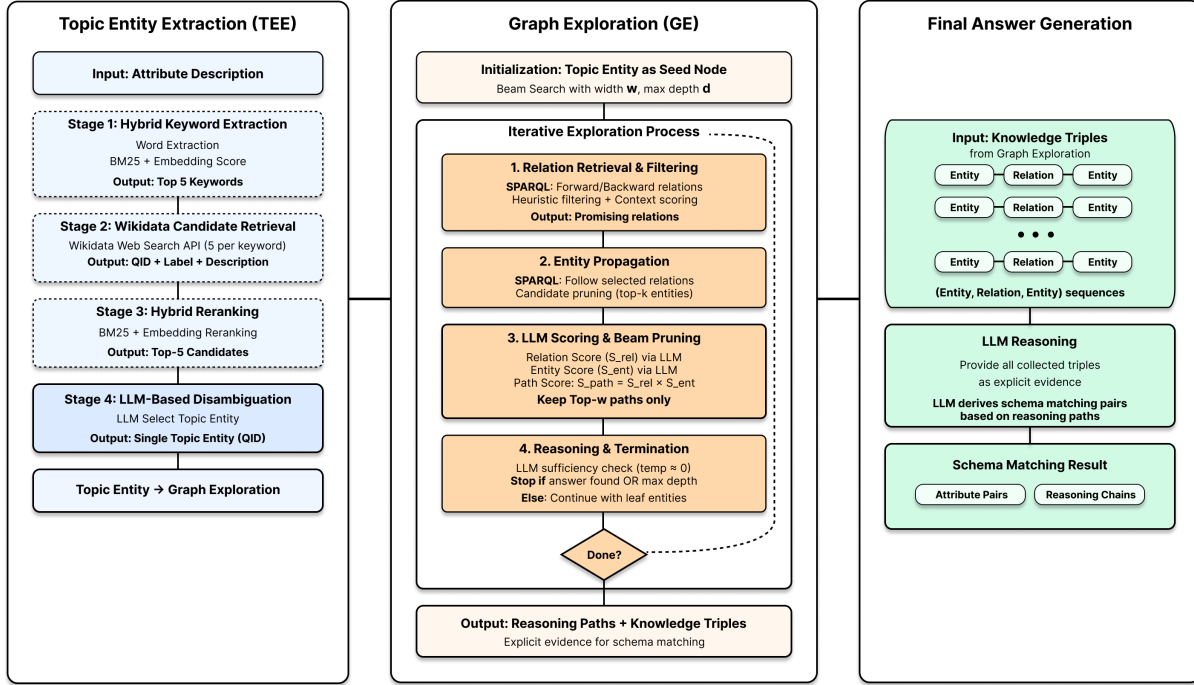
Topic Entity Extraction (TEE)

Input: Attribute Description

Stage 1: Hybrid Keyword Extraction
Word Extraction
BM25 + Embedding Score
Output: Top 5 Keywords

Stage 2: Wikidata Candidate Retrieval
Wikidata Web Search API (5 per keyword)
Output: QID + Label + Description

Stage 3: Hybrid Reranking
BM25 + Embedding Reranking
Output: Top-5 Candidates

Stage 4: LLM-Based Disambiguation
LLM Select Topic Entity
Output: Single Topic Entity (QID)

Topic Entity → Graph Exploration

Graph Exploration (GE)

Initialization: Topic Entity as Seed Node
Beam Search with width **w**, max depth **d**

Iterative Exploration Process

1. Relation Retrieval & Filtering
SPARQL: Forward/Backward relations
Heuristic filtering + Context scoring
Output: Promising relations

2. Entity Propagation
SPARQL: Follow selected relations
Candidate pruning (top-k entities)

3. LLM Scoring & Beam Pruning
Relation Score (S_rel) via LLM
Entity Score (S_ent) via LLM
Path Score: S_path = S_rel × S_ent
Keep Top-w paths only

4. Reasoning & Termination
LLM sufficiency check (temp ≈ 0)
Stop if answer found OR max depth
Else: Continue with leaf entities

Done?

Output: Reasoning Paths + Knowledge Triples
Explicit evidence for schema matching

Final Answer Generation

Input: Knowledge Triples
from Graph Exploration

Entity Relation Entity
Entity Relation Entity
• • •
Entity Relation Entity

(Entity, Relation, Entity) sequences

LLM Reasoning
Provide all collected triples as explicit evidence
LLM derives schema matching pairs based on reasoning paths

Schema Matching Result
Attribute Pairs
Reasoning Chains